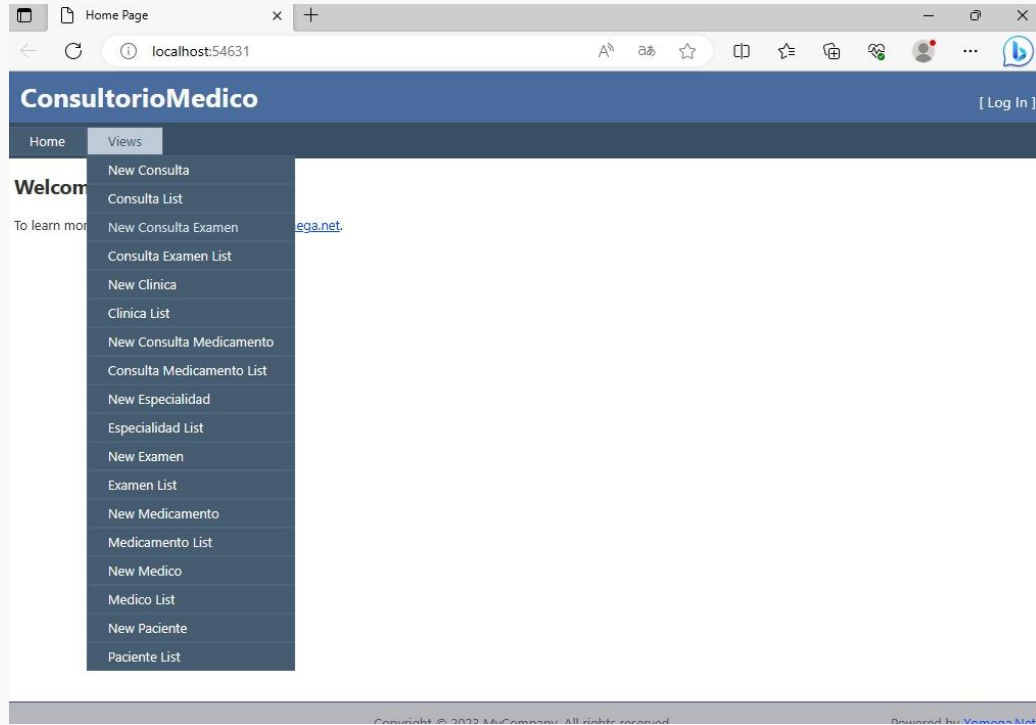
Home Page

localhost:54631

ConsultorioMedico

[ Log In ]

Home Views

New Consulta
Consulta List
New Consulta Examen
Consulta Examen List
New Clinica
Clinica List
New Consulta Medicamento
Consulta Medicamento List
New Especialidad
Especialidad List
New Examen
Examen List
New Medicamento
Medicamento List
New Medico
Medico List
New Paciente
Paciente List

Welcom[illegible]

To learn mor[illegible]ega.net.

Copyright © 2023 MyCompany. All rights reserved.

Powered by Xomega.Net